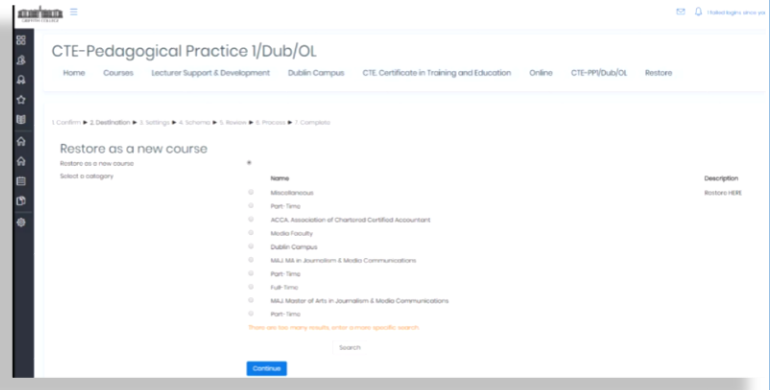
CTE-Pedagogical Practice 1/Dub/OL

Home Courses Lecturer Support & Development Dublin Campus CTE Certificate in Training and Education Online CTE-PP1/Dub/OL Restore

1. Confirm ► 2. Destination ► 3. Settings ► 4. Schema ► 5. Review ► 6. Process ► 7. Complete

Restore as a new course

Restore as a new course

Select a category

| Name | Description |
|---|---|
| Miscellaneous | Restore HERE |
| Part-Time | |
| ACCA, Association of Chartered Certified Accountant | |
| Media Faculty | |
| Dublin Campus | |
| MAJ, MA in Journalism & Media Communications | |
| Part-Time | |
| Full-Time | |
| MAJ, Master of Arts in Journalism & Media Communications | |
| Part-Time | |

There are too many results, enter a more specific search.

Search

Continue